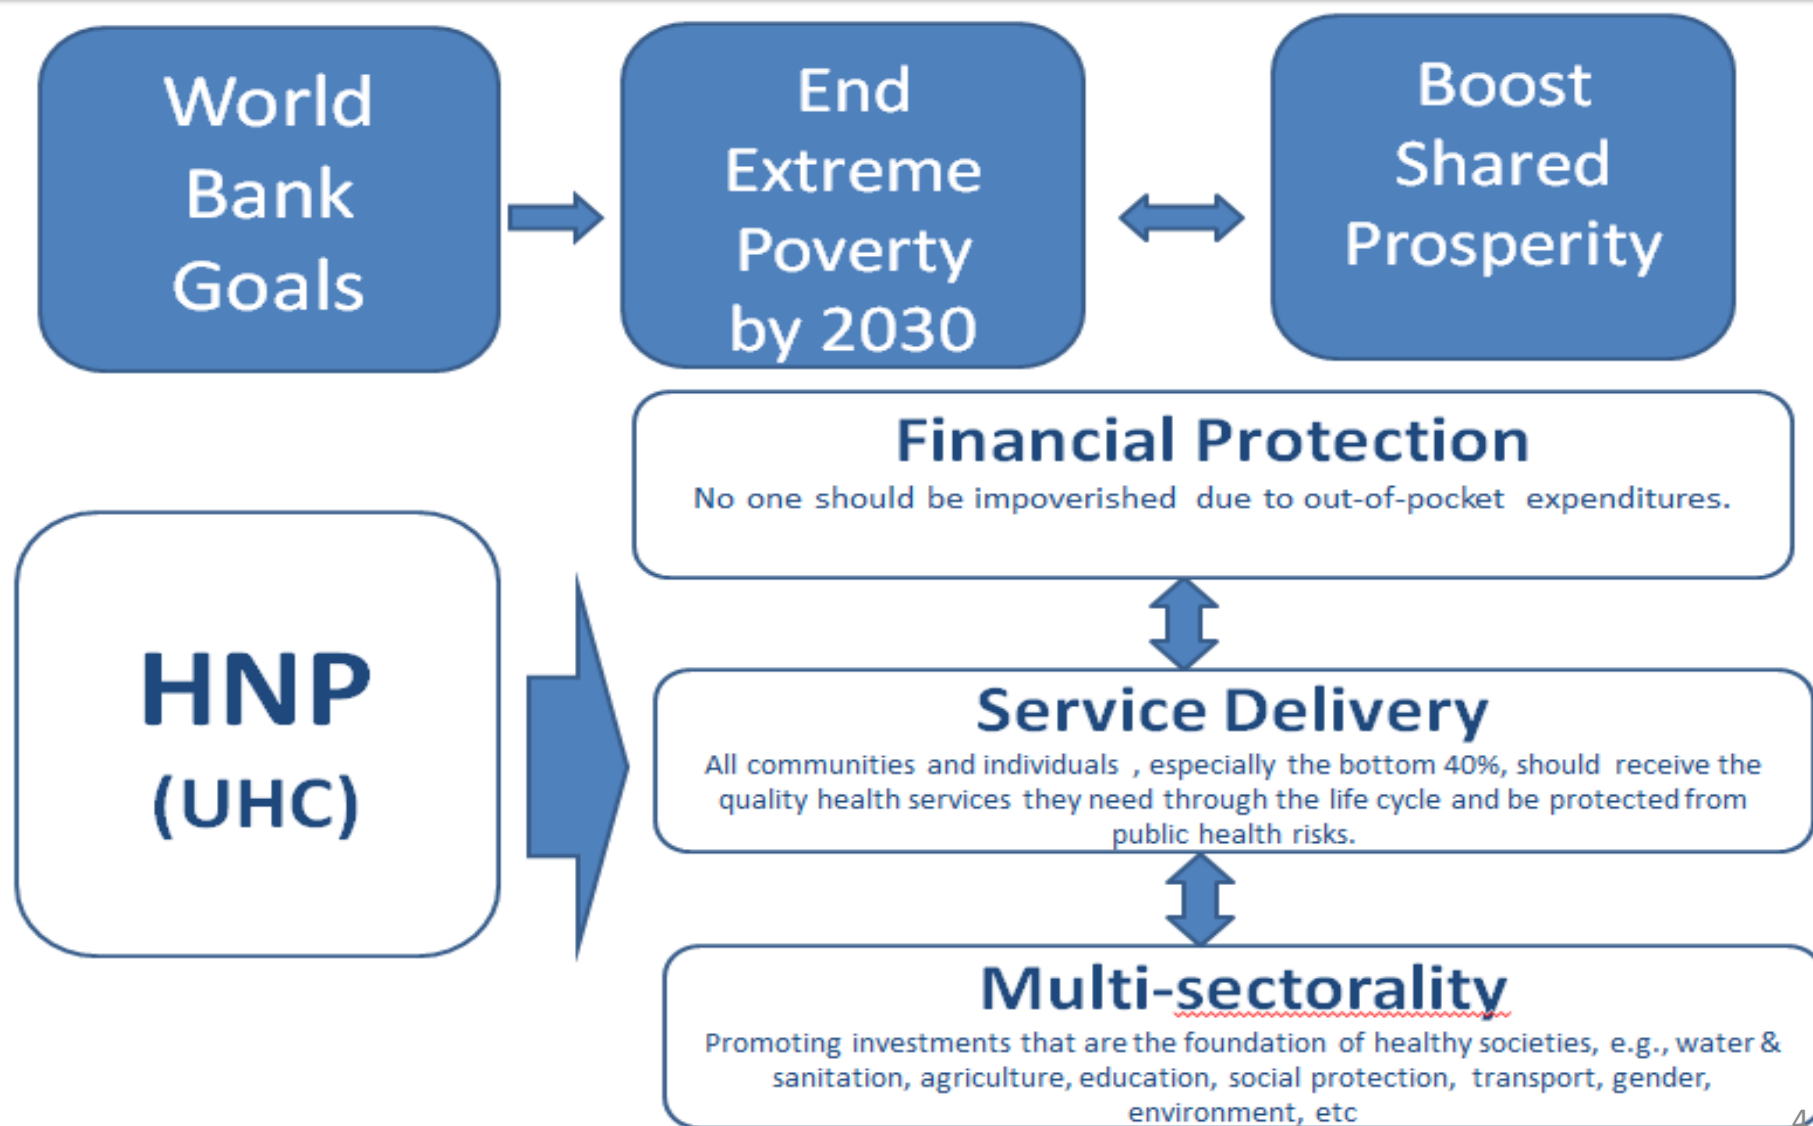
World Bank Goals

End Extreme Poverty by 2030

Boost Shared Prosperity

Financial Protection
No one should be impoverished due to out-of-pocket expenditures.

HNP
(UHC)

Service Delivery
All communities and individuals , especially the bottom 40%, should receive the quality health services they need through the life cycle and be protected from public health risks.

Multi-sectorality
Promoting investments that are the foundation of healthy societies, e.g., water & sanitation, agriculture, education, social protection, transport, gender, environment, etc